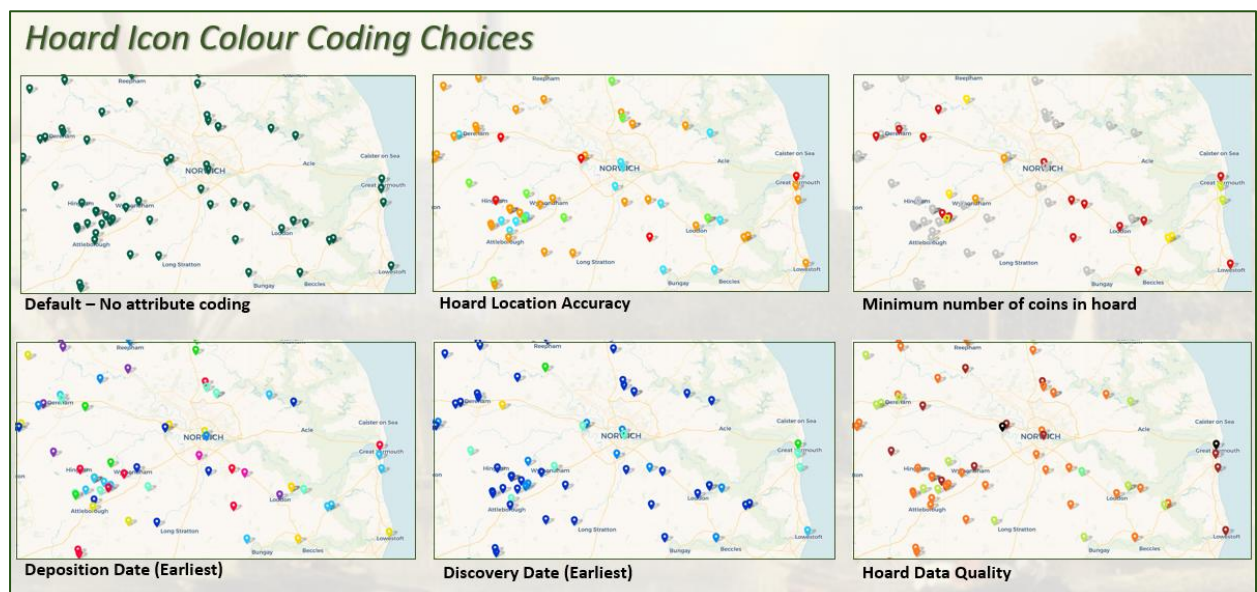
Hoard Icon Colour Coding Choices

Reepham
Dereham
Acle
Caister on Sea
NORWICH
Great Yarmouth
Hingham
Wymondham
Loddon
Attleborough
Long Stratton
Bungay
Lowestoft

Default – No attribute coding

Reepham
Dereham
Acle
Caister on Sea
NORWICH
Great Yarmouth
Hingham
Wymondham
Loddon
Attleborough
Long Stratton
Bungay
Lowestoft

Hoard Location Accuracy

Reepham
Dereham
Acle
Caister on Sea
NORWICH
Great Yarmouth
Hingham
Wymondham
Loddon
Attleborough
Long Stratton
Bungay
Beccles
Lowestoft

Minimum number of coins in hoard

Reepham
Dereham
Acle
Caister on Sea
NORWICH
Great Yarmouth
Hingham
Wymondham
Loddon
Attleborough
Long Stratton
Bungay
Beccles
Lowestoft

Deposition Date (Earliest)

Reepham
Dereham
Acle
Caister on Sea
NORWICH
Great Yarmouth
Hingham
Wymondham
Loddon
Attleborough
Long Stratton
Bungay
Beccles
Lowestoft

Discovery Date (Earliest)

Reepham
Dereham
Acle
Caister on Sea
NORWICH
Great Yarmouth
Hingham
Wymondham
Loddon
Attleborough
Long Stratton
Bungay
Beccles
Lowestoft

Hoard Data Quality